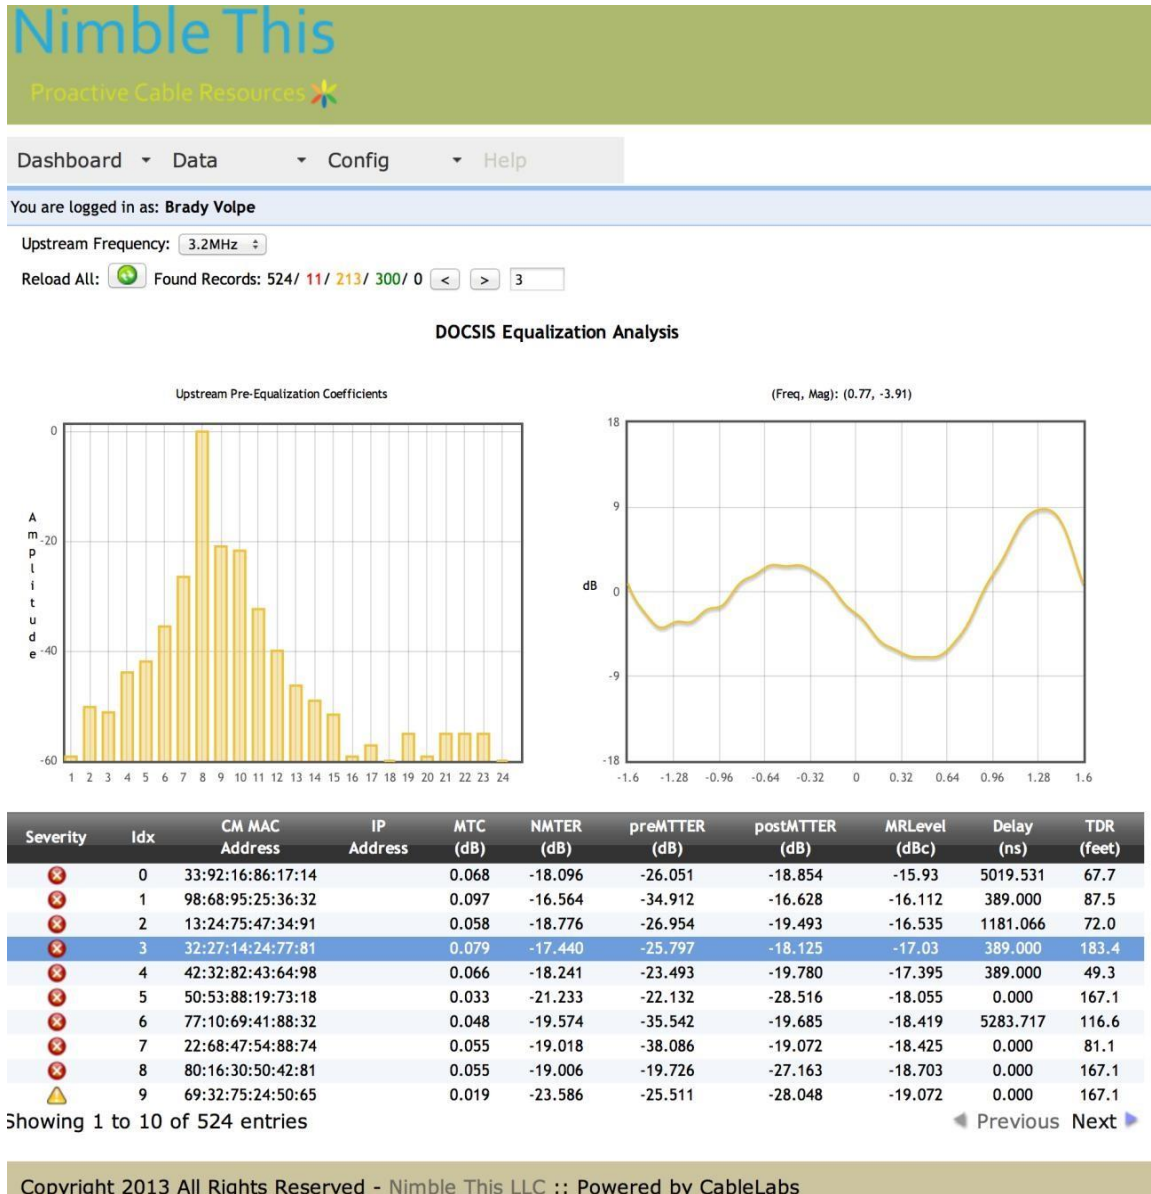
Nimble This
Proactive Cable Resources

Dashboard Data Config Help

You are logged in as: **Brady Volpe**

Upstream Frequency: 3.2MHz

Reload All: Found Records: 524/ 11/ 213/ 300/ 0 < > 3

**DOCSIS Equalization Analysis**

Upstream Pre-Equalization Coefficients

Amplitude

0
-20
-40
-60

1 2 3 4 5 6 7 8 9 10 11 12 13 14 15 16 17 18 19 20 21 22 23 24

(Freq, Mag): (0.77, -3.91)

dB

18
9
0
-9
-18

-1.6 -1.28 -0.96 -0.64 -0.32 0 0.32 0.64 0.96 1.28 1.6

| Severity | Idx | CM MAC Address | IP Address | MTC (dB) | NMTER (dB) | preMTTER (dB) | postMTTER (dB) | MRLevel (dBc) | Delay (ns) | TDR (feet) |
|---|---|---|---|---|---|---|---|---|---|---|
| | 0 | 33:92:16:86:17:14 | | 0.068 | -18.096 | -26.051 | -18.854 | -15.93 | 5019.531 | 67.7 |
| | 1 | 98:68:95:25:36:32 | | 0.097 | -16.564 | -34.912 | -16.628 | -16.112 | 389.000 | 87.5 |
| | 2 | 13:24:75:47:34:91 | | 0.058 | -18.776 | -26.954 | -19.493 | -16.535 | 1181.066 | 72.0 |
| | 3 | 32:27:14:24:77:81 | | 0.079 | -17.440 | -25.797 | -18.125 | -17.03 | 389.000 | 183.4 |
| | 4 | 42:32:82:43:64:98 | | 0.066 | -18.241 | -23.493 | -19.780 | -17.395 | 389.000 | 49.3 |
| | 5 | 50:53:88:19:73:18 | | 0.033 | -21.233 | -22.132 | -28.516 | -18.055 | 0.000 | 167.1 |
| | 6 | 77:10:69:41:88:32 | | 0.048 | -19.574 | -35.542 | -19.685 | -18.419 | 5283.717 | 116.6 |
| | 7 | 22:68:47:54:88:74 | | 0.055 | -19.018 | -38.086 | -19.072 | -18.425 | 0.000 | 81.1 |
| | 8 | 80:16:30:50:42:81 | | 0.055 | -19.006 | -19.726 | -27.163 | -18.703 | 0.000 | 167.1 |
| | 9 | 69:32:75:24:50:65 | | 0.019 | -23.586 | -25.511 | -28.048 | -19.072 | 0.000 | 167.1 |

Showing 1 to 10 of 524 entries
Previous Next

Copyright 2013 All Rights Reserved - Nimble This LLC :: Powered by CableLabs